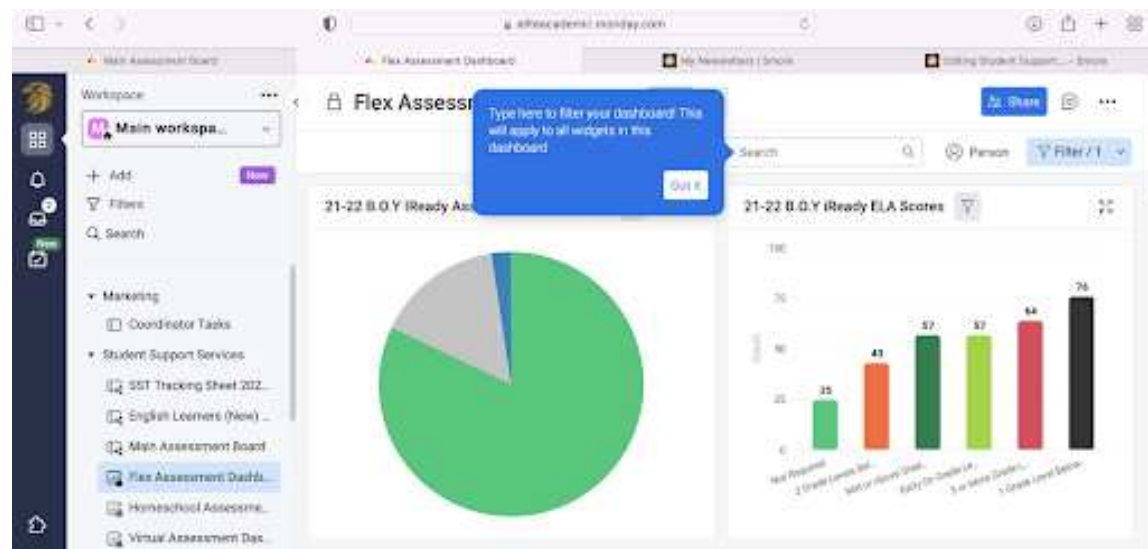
athenacademic.monday.com

Main Assessment Board

Flex Assessment Dashboard

My Newsletters | Smore

Editing Student Support... - Smore

Workspace

Main workspa...

+ Add

New

Filters

Search

Marketing

Coordinator Tasks

Student Support Services

SST Tracking Sheet 202...

English Learners (New) ...

Main Assessment Board

Flex Assessment Dashb...

Homeschool Assessme...

Virtual Assessment Das...

New

Flex Assessr

Type here to filter your dashboard! This will apply to all widgets in this dashboard

Got it

Share

Search

Person

Filter / 1

21-22 B.O.Y iReady Ass

21-22 B.O.Y iReady ELA Scores

100

75

50

25

0

25

43

57

57

64

76

Not Proficient

2 Grade Levels Bel...

Mid or Above Grad...

Early On Grade Le...

3 or More Grade L...

1 Grade Level Below